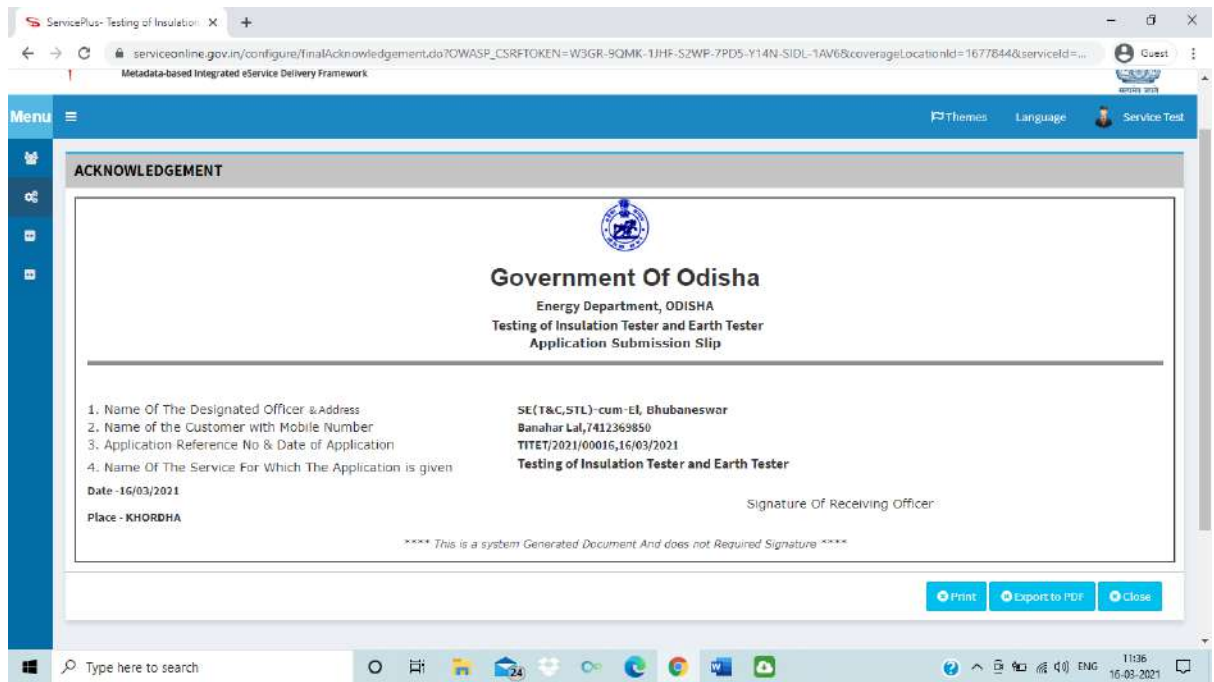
ServicePlus- Testing of Insulation ×

serviceonline.gov.in/configure/finalAcknowledgement.do?OWASP_CSRFTOKEN=W3GR-9QMK-1JHF-S2WP-7PD5-Y14N-SIDL-1AV6&coverageLocationId=1677844&serviceId=...

Guest

Metadata-based Integrated eService Delivery Framework

Menu

Themes Language Service Test

ACKNOWLEDGEMENT

Government Of Odisha

Energy Department, ODISHA
Testing of Insulation Tester and Earth Tester
Application Submission Slip

| | |
|---|---|
| 1. Name Of The Designated Officer & Address | SE(T&C,STL)-cum-EI, Bhubaneswar |
| 2. Name of the Customer with Mobile Number | Banahar Lal,7412369850 |
| 3. Application Reference No & Date of Application | TITET/2021/00016,16/03/2021 |
| 4. Name Of The Service For Which The Application is given | Testing of Insulation Tester and Earth Tester |

Date -16/03/2021

Signature Of Receiving Officer

Place - KHORDHA

**** This is a system Generated Document And does not Required Signature ****

Print Export to PDF Close

Type here to search

ENG 11:36 16-03-2021